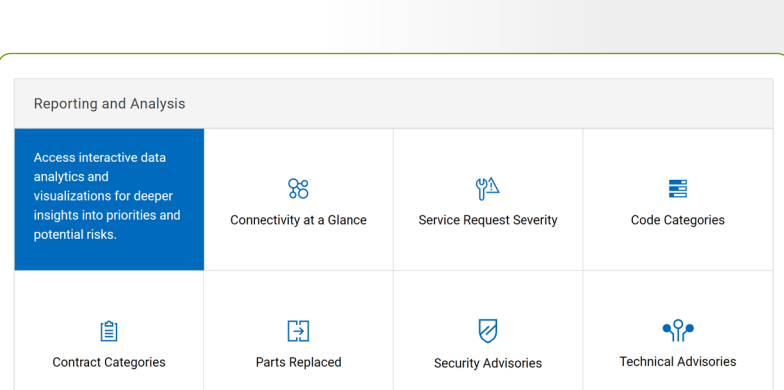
Reporting and Analysis

Access interactive data analytics and visualizations for deeper insights into priorities and potential risks.

Connectivity at a Glance

Service Request Severity

Code Categories

Contract Categories

Parts Replaced

Security Advisories

Technical Advisories